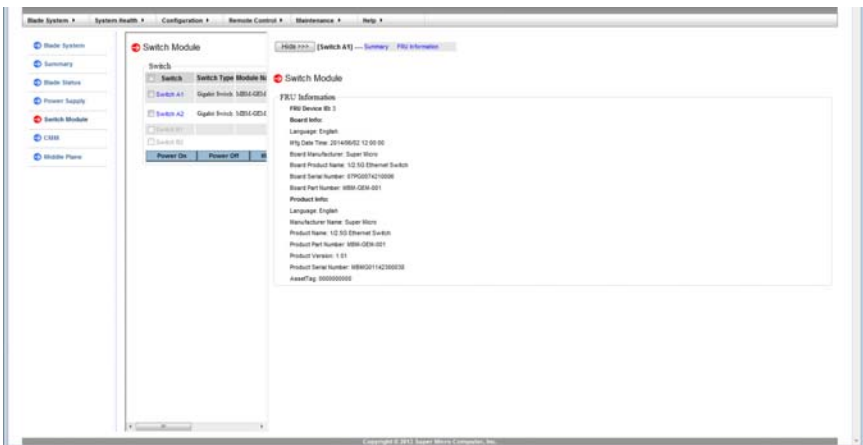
Blade System ▸ System Health ▸ Configuration ▸ Remote Control ▸ Maintenance ▸ Help ▸

Blade System
Summary
Blade Status
Power Supply
Switch Module
CMM
Middle Plane

Switch Module

Switch

| Switch | Switch Type | Module N |
|---|---|---|
| Switch A1 | Gigabit Switch | MBM-GEM |
| Switch A2 | Gigabit Switch | MBM-GEM |
| Switch B1 | | |
| Switch B2 | | |

Power On | Power Off | R

Hide >>> [Switch A1] --- Summary FRU Information

Switch Module

FRU Information

FRU Device ID: 3
Board Info:
Language: English
Mfg Date Time: 2014/06/02 12:00:00
Board Manufacturer: Super Micro
Board Product Name: 1/2.5G Ethernet Switch
Board Serial Number: 07PG0074210006
Board Part Number: MBM-GEM-001
Product Info:
Language: English
Manufacturer Name: Super Micro
Product Name: 1/2.5G Ethernet Switch
Product Part Number: MBM-GEM-001
Product Version: 1.01
Product Serial Number: MBMG01142300036
AssetTag: 0000000000

Copyright © 2012 Super Micro Computer, Inc.